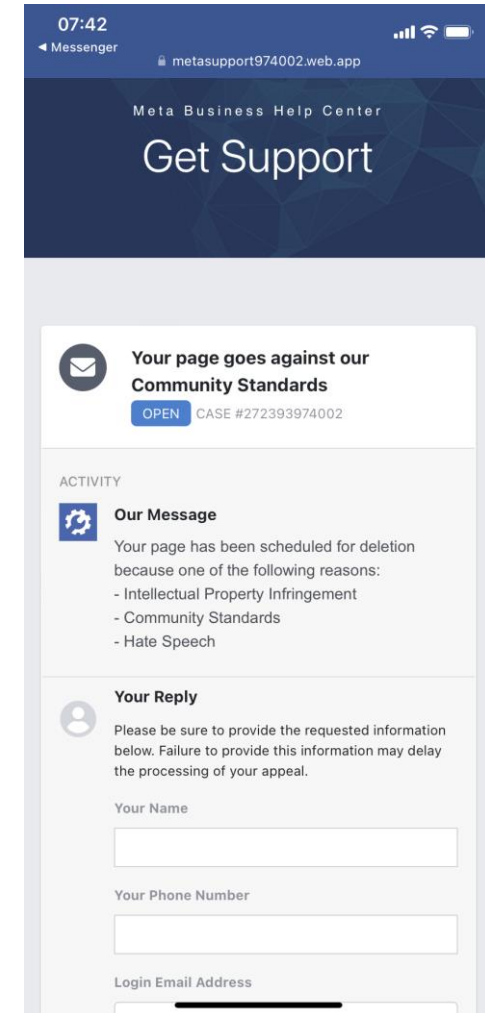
07:42
◂ Messenger
metasupport974002.web.app

Meta Business Help Center
Get Support

Your page goes against our Community Standards
OPEN CASE #272393974002

ACTIVITY

Our Message
Your page has been scheduled for deletion because one of the following reasons:
- Intellectual Property Infringement
- Community Standards
- Hate Speech

Your Reply
Please be sure to provide the requested information below. Failure to provide this information may delay the processing of your appeal.

Your Name

Your Phone Number

Login Email Address